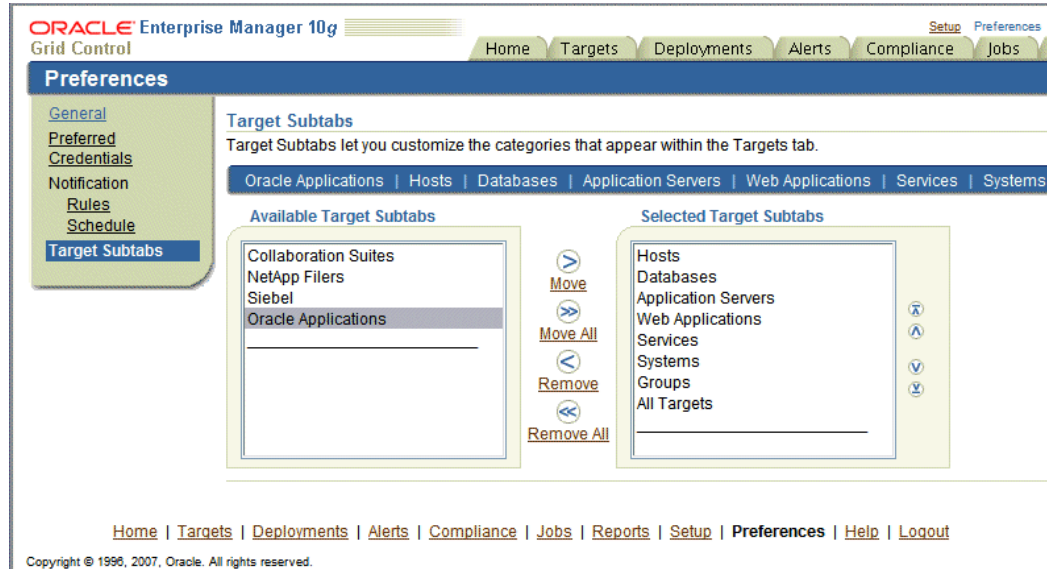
ORACLE Enterprise Manager 10g
Grid Control

Setup Preferences

Home | Targets | Deployments | Alerts | Compliance | Jobs

Preferences

General
Preferred Credentials
Notification
Rules
Schedule
Target Subtabs

Target Subtabs
Target Subtabs let you customize the categories that appear within the Targets tab.

Oracle Applications | Hosts | Databases | Application Servers | Web Applications | Services | Systems

Available Target Subtabs
Collaboration Suites
NetApp Filers
Siebel
Oracle Applications

Move
Move All
Remove
Remove All

Selected Target Subtabs
Hosts
Databases
Application Servers
Web Applications
Services
Systems
Groups
All Targets

Home | Targets | Deployments | Alerts | Compliance | Jobs | Reports | Setup | Preferences | Help | Logout

Copyright © 1996, 2007, Oracle. All rights reserved.